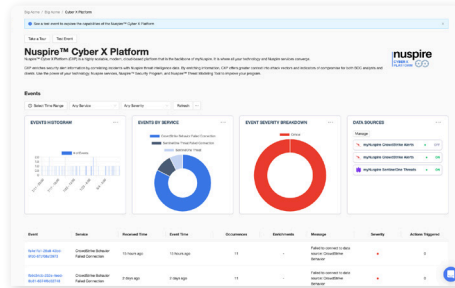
Nuspire™ Cyber X Platform

Take a Tour | Test Event

Nuspire
CYBER X PLATFORM

Events

Select Time Range | Any Service | Any Severity | Refresh

EVENTS HISTOGRAM

EVENTS BY SERVICE

EVENT SEVERITY BREAKDOWN

DATA SOURCES

Manage

Event | Service | Received Time | Event Time | Occurrences | Enrichments | Message | Severity | Actions Triggered

CrowdStrike Sensor Failed Connection | 10 hours ago | 10 hours ago | 11 | | Failed to connect to data source: CrowdStrike Sensor

CrowdStrike Sensor Failed Connection | 2 days ago | 2 days ago | 11 | | Failed to connect to data source: CrowdStrike Sensor